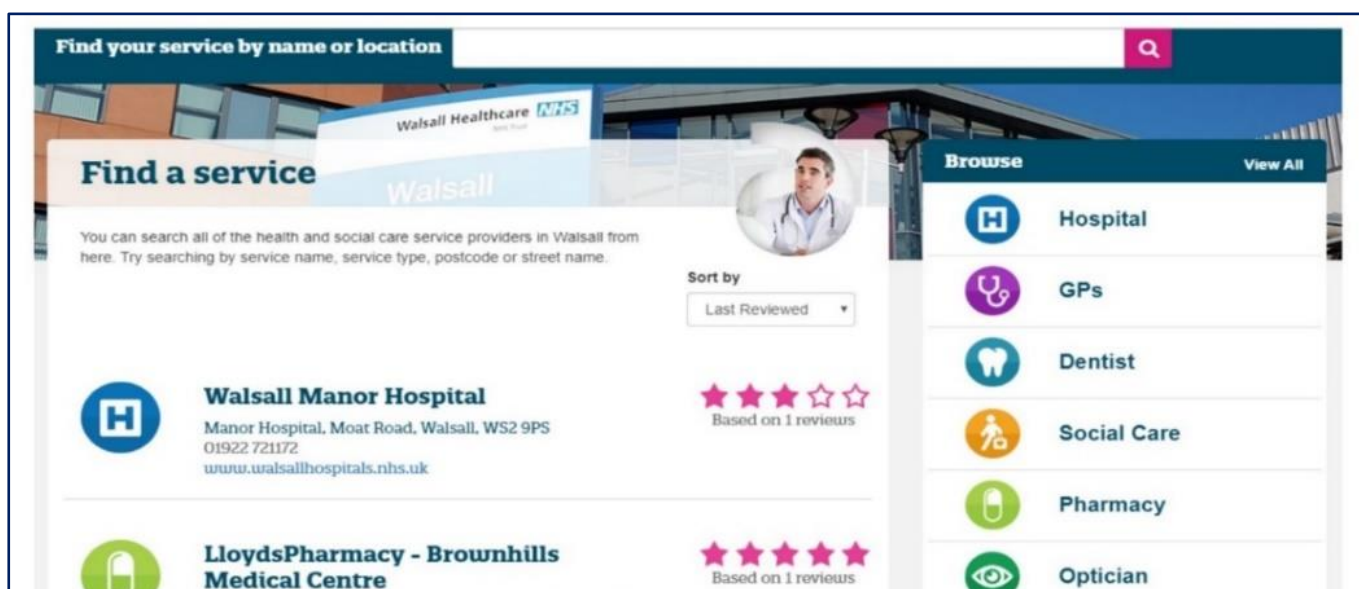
Find your service by name or location

Walsall Healthcare NHS

Walsall

Find a service

You can search all of the health and social care service providers in Walsall from here. Try searching by service name, service type, postcode or street name.

Sort by

Last Reviewed

Walsall Manor Hospital

Manor Hospital, Moat Road, Walsall, WS2 9PS
01922 721172
www.walsallhospitals.nhs.uk

Based on 1 reviews

LloydsPharmacy - Brownhills Medical Centre

Based on 1 reviews

Browse

View All

Hospital

GPs

Dentist

Social Care

Pharmacy

Optician